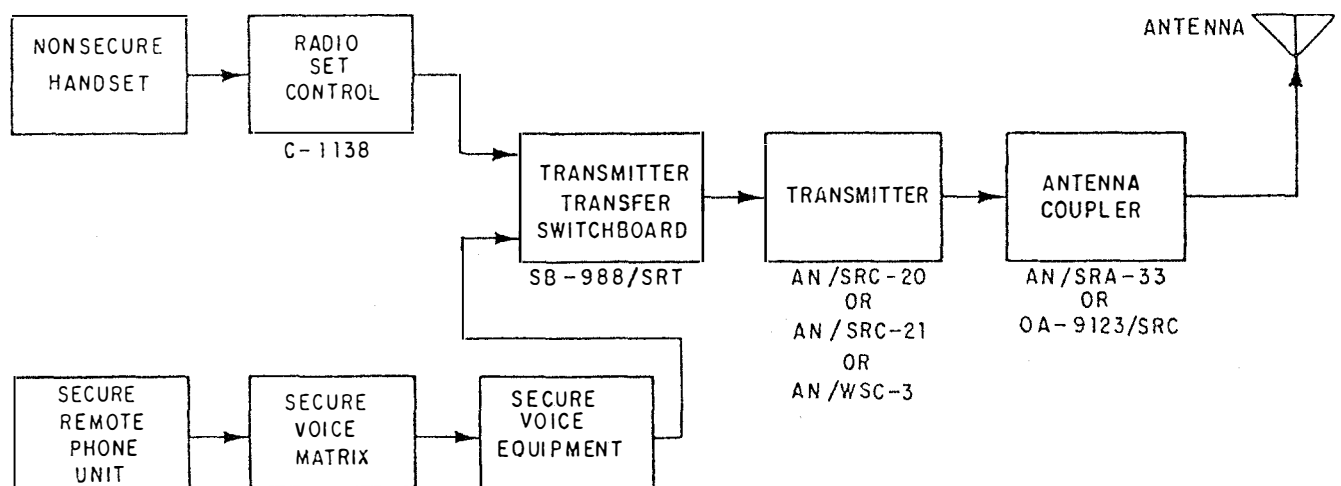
NONSECURE HANDSET

RADIO SET CONTROL

C-1138

ANTENNA

TRANSMITTER TRANSFER SWITCHBOARD

SB-988/SRT

TRANSMITTER

AN/SRC-20
OR
AN/SRC-21
OR
AN/WSC-3

ANTENNA COUPLER

AN/SRA-33
OR
OA-9123/SRC

SECURE REMOTE PHONE UNIT

SECURE VOICE MATRIX

SECURE VOICE EQUIPMENT